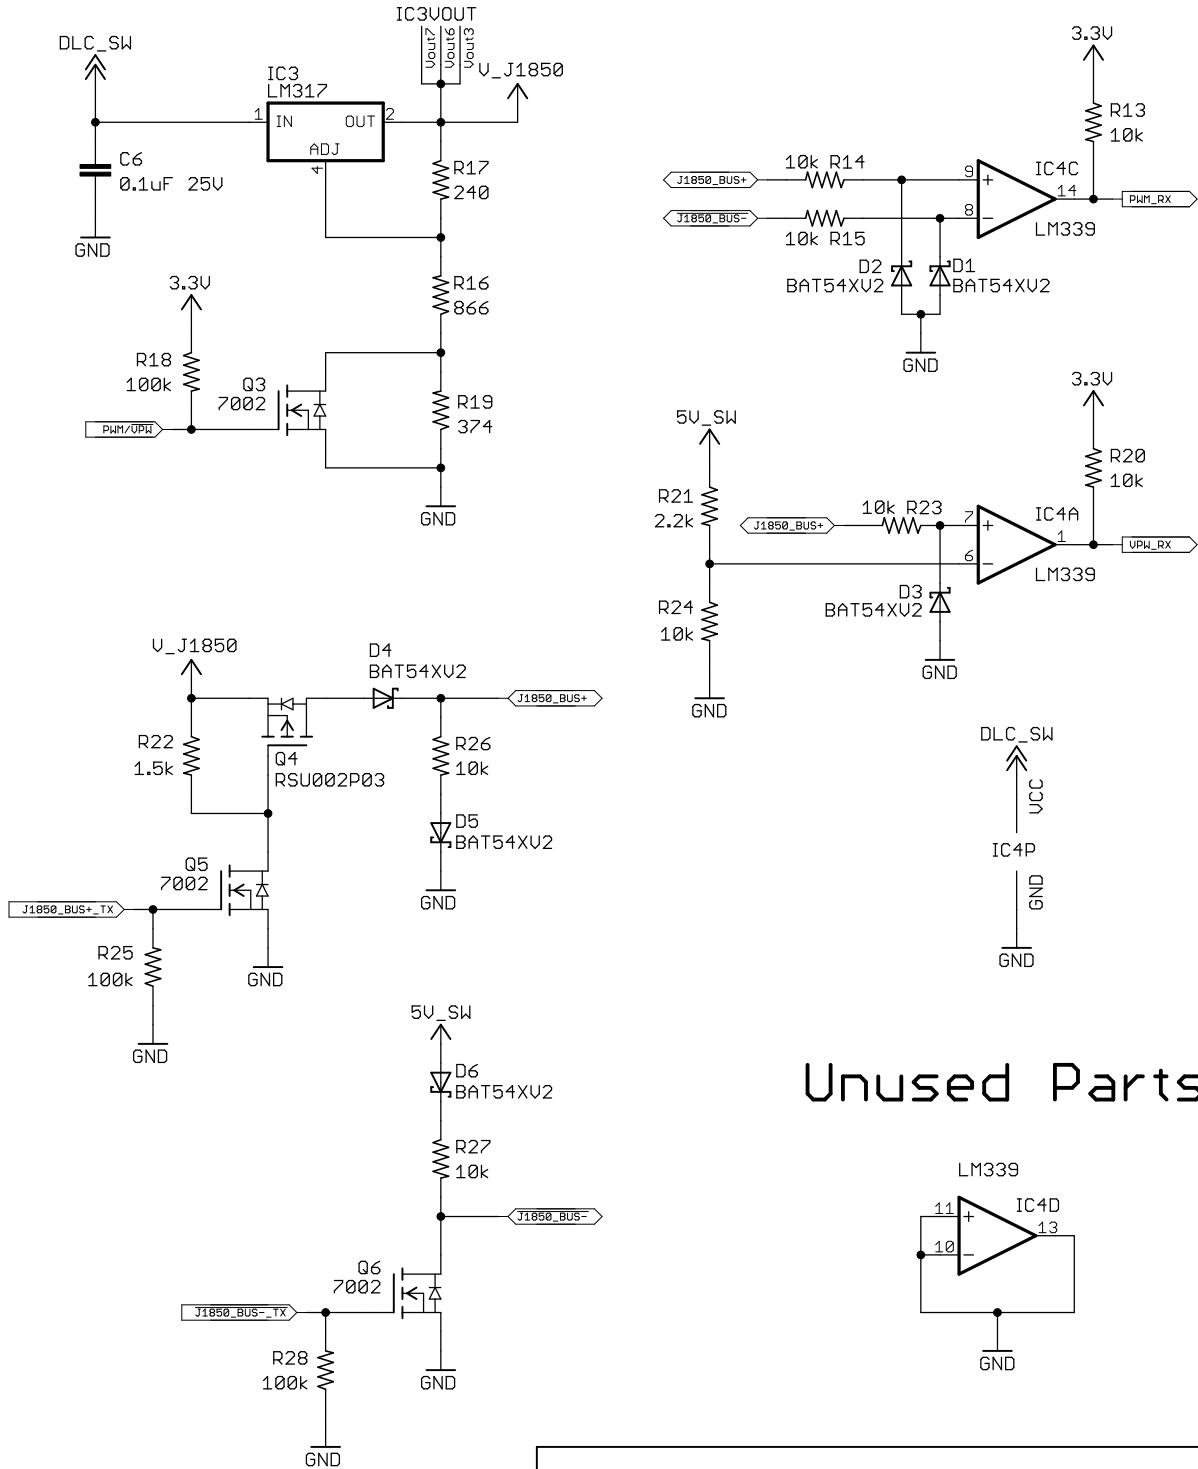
DLC_SW
IC3VOUT
Vout7
Vout6
Vout3
V_J1850
IC3
LM317
1 IN
OUT 2
ADJ
4
C6
0.1uF 25V
GND
R17
240
R16
866
3.3V
R18
100k
Q3
7002
PWM/VPW
R19
374
GND

3.3V
R13
10k
10k R14
J1850_BUS+
9
IC4C
14
PWM_RX
J1850_BUS-
8
10k R15
LM339
D2
BAT54XV2
D1
BAT54XV2
GND

3.3V
R20
10k
5V_SW
R21
2.2k
10k R23
J1850_BUS+
7
IC4A
1
VPW_RX
6
LM339
D3
BAT54XV2
R24
10k
GND
GND

V_J1850
D4
BAT54XV2
J1850_BUS+
R22
1.5k
Q4
RSU002P03
R26
10k
D5
BAT54XV2
GND
Q5
7002
J1850_BUS+_TX
R25
100k
GND
GND

DLC_SW
VCC
IC4P
GND
GND

5V_SW
D6
BAT54XV2
R27
10k
J1850_BUS-
Q6
7002
J1850_BUS-_TX
R28
100k
GND
GND

Unused Parts

LM339
11
IC4D
13
10
GND